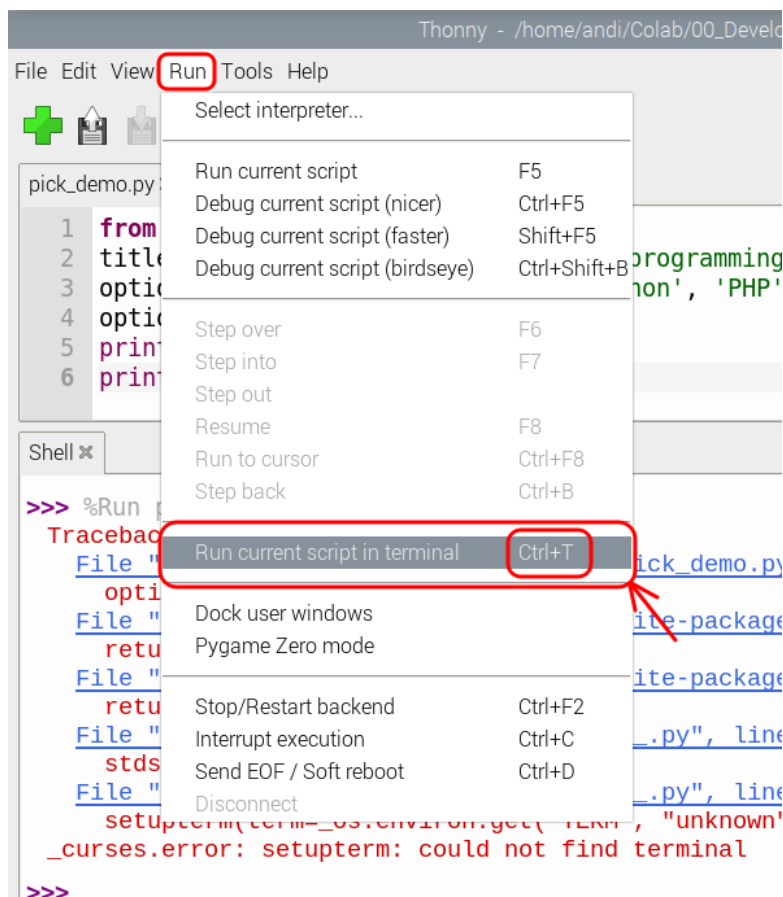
Thonny - /home/andi/Colab/00_Develo

File Edit View Run Tools Help

pick_demo.py

1 from
2 title programming
3 optic hon', 'PHP'
4 optic
5 print
6 print

Shell

>>> %Run p
Tracebac
File " ick_demo.py
opti
File " ite-package
retu
File " ite-package
retu
File " _.py", line
stds
File " _.py", line
setupterm(term=_os.environ.get("TERM", "unknown"
_curses.error: setupterm: could not find terminal

>>>

Select interpreter...

Run current script F5
Debug current script (nicer) Ctrl+F5
Debug current script (faster) Shift+F5
Debug current script (birdseye) Ctrl+Shift+B

Step over F6
Step into F7
Step out
Resume F8
Run to cursor Ctrl+F8
Step back Ctrl+B

Run current script in terminal Ctrl+T

Dock user windows
Pygame Zero mode

Stop/Restart backend Ctrl+F2
Interrupt execution Ctrl+C
Send EOF / Soft reboot Ctrl+D
Disconnect